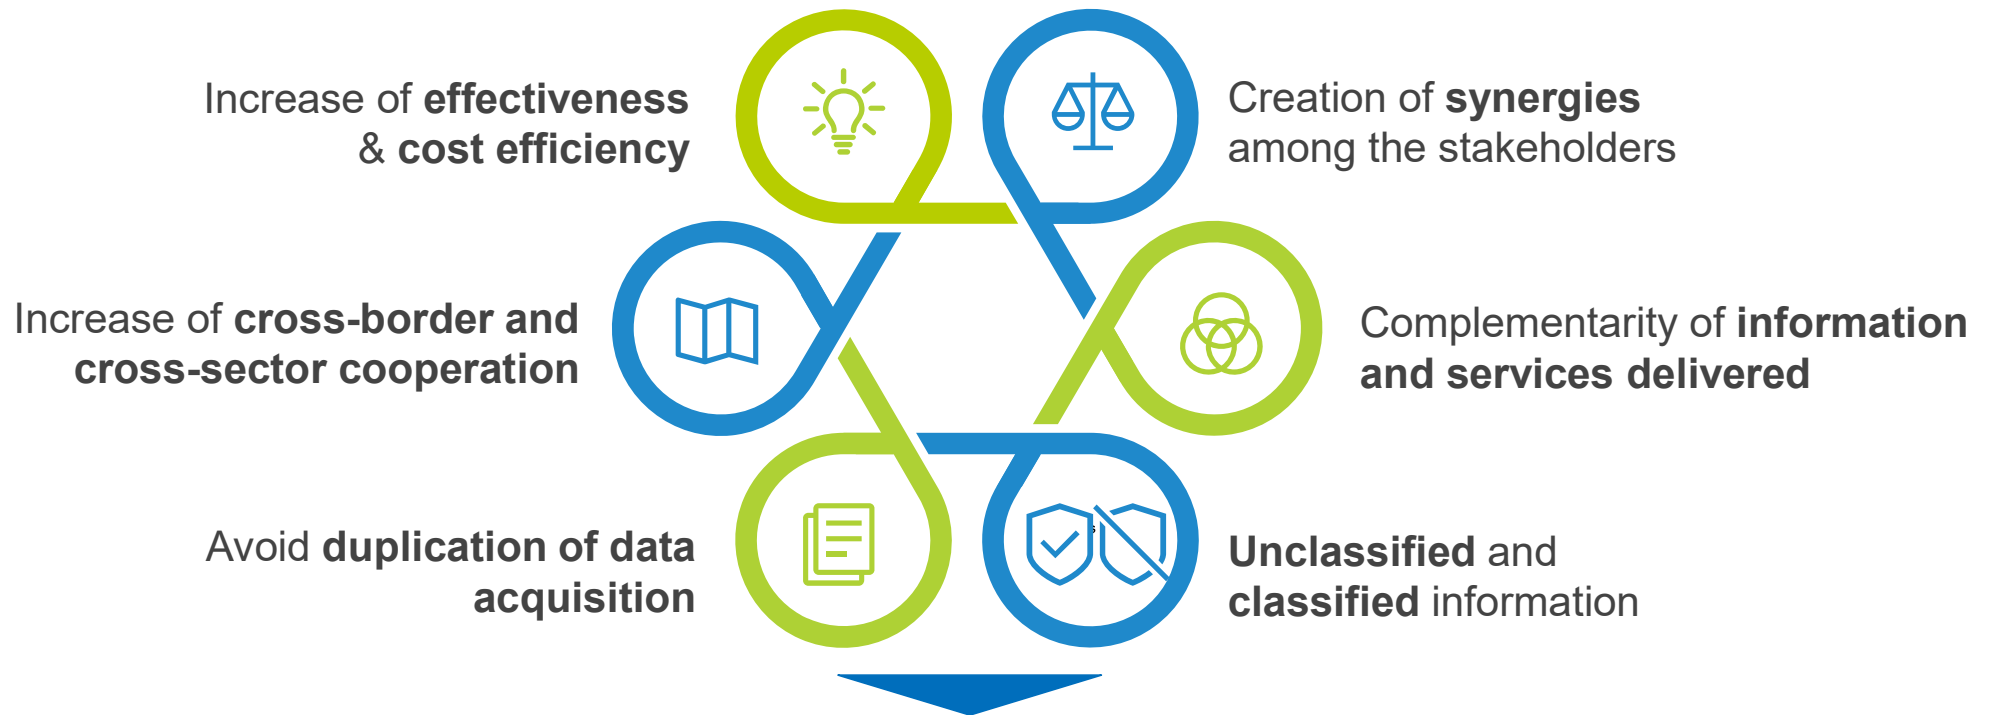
Increase of effectiveness & cost efficiency

Creation of synergies among the stakeholders

Increase of cross-border and cross-sector cooperation

Complementarity of information and services delivered

Avoid duplication of data acquisition

Unclassified and classified information